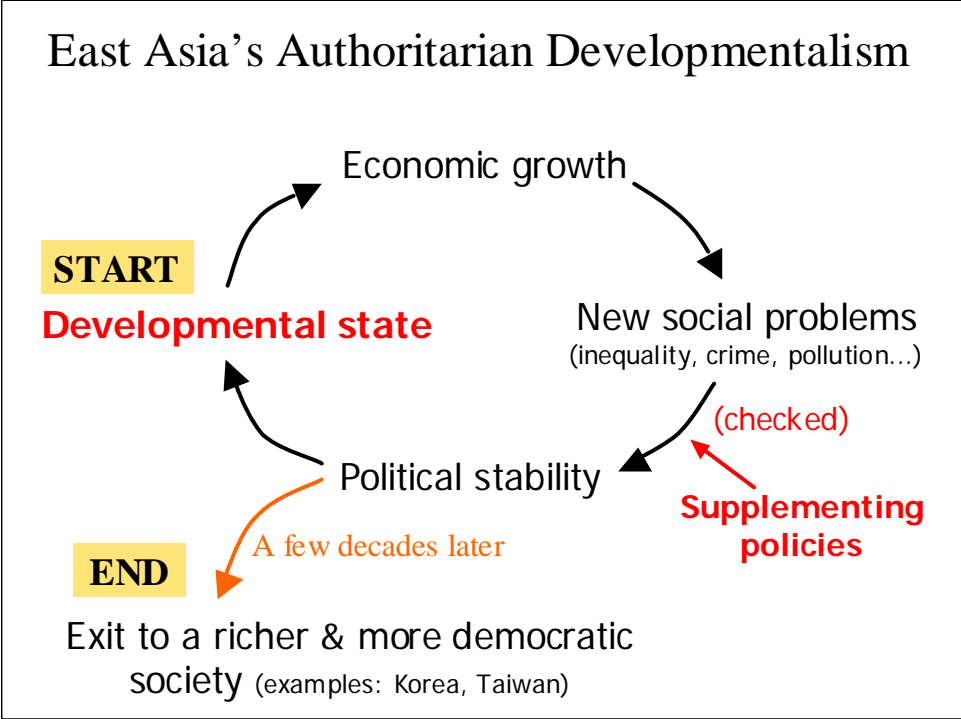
East Asia's Authoritarian Developmentalism

Economic growth

START

Developmental state

New social problems
(inequality, crime, pollution…)

(checked)

Political stability

Supplementing policies

A few decades later

END

Exit to a richer & more democratic society (examples: Korea, Taiwan)